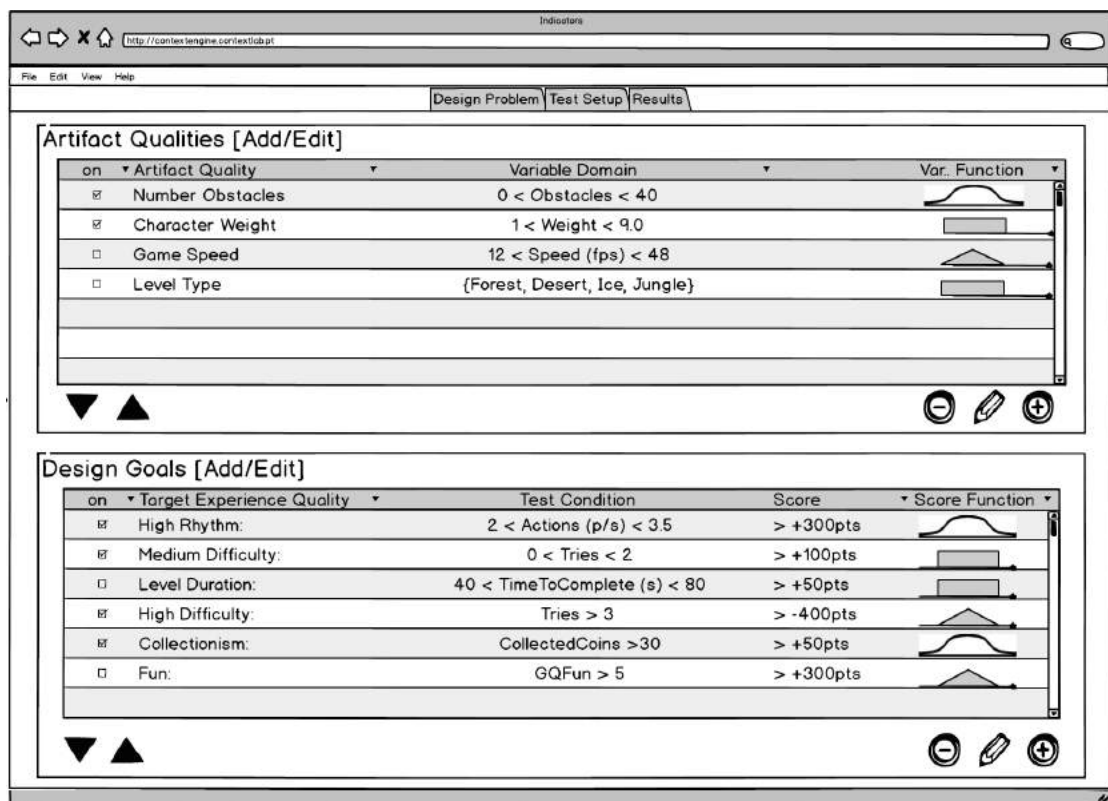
Indicators

http://contextengine.contextlab.pt

File Edit View Help

Design Problem | Test Setup | Results

Artifact Qualities [Add/Edit]

| on | Artifact Quality | Variable Domain | Var.. Function |
|---|---|---|---|
| ☑ | Number Obstacles | 0 < Obstacles < 40 | |
| ☑ | Character Weight | 1 < Weight < 9.0 | |
| ☐ | Game Speed | 12 < Speed (fps) < 48 | |
| ☐ | Level Type | {Forest, Desert, Ice, Jungle} | |

Design Goals [Add/Edit]

| on | Target Experience Quality | Test Condition | Score | Score Function |
|---|---|---|---|---|
| ☑ | High Rhythm: | 2 < Actions (p/s) < 3.5 | > +300pts | |
| ☑ | Medium Difficulty: | 0 < Tries < 2 | > +100pts | |
| ☐ | Level Duration: | 40 < TimeToComplete (s) < 80 | > +50pts | |
| ☑ | High Difficulty: | Tries > 3 | > -400pts | |
| ☑ | Collectionism: | CollectedCoins >30 | > +50pts | |
| ☐ | Fun: | GQFun > 5 | > +300pts | |